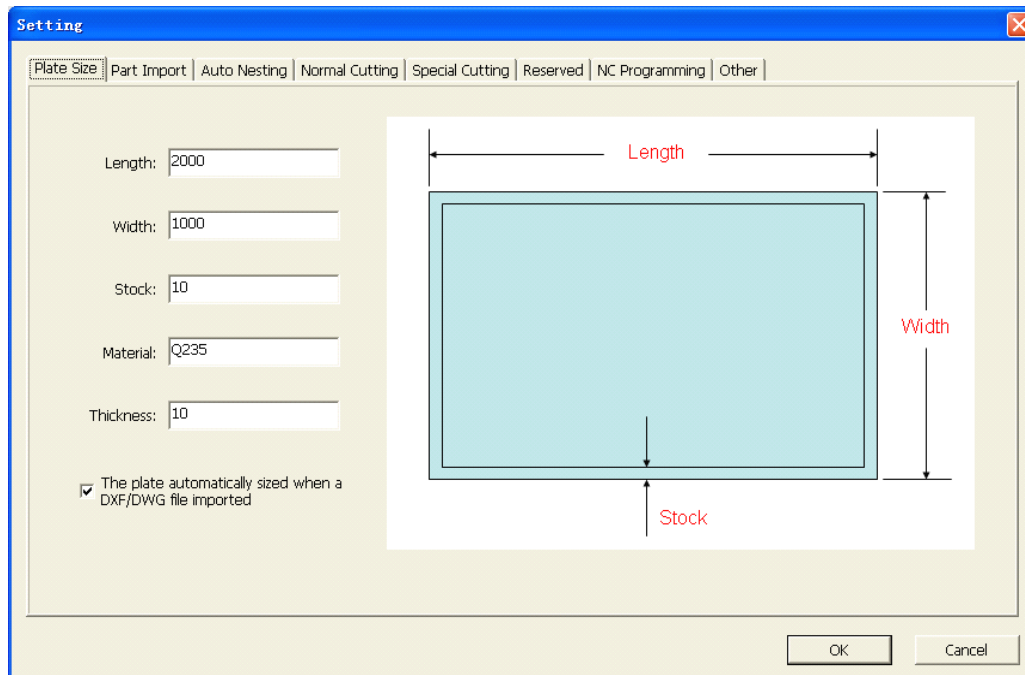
Setting

Plate Size | Part Import | Auto Nesting | Normal Cutting | Special Cutting | Reserved | NC Programming | Other

Length: 2000

Width: 1000

Stock: 10

Material: Q235

Thickness: 10

☑ The plate automatically sized when a DXF/DWG file imported

Length

Width

Stock

OK

Cancel